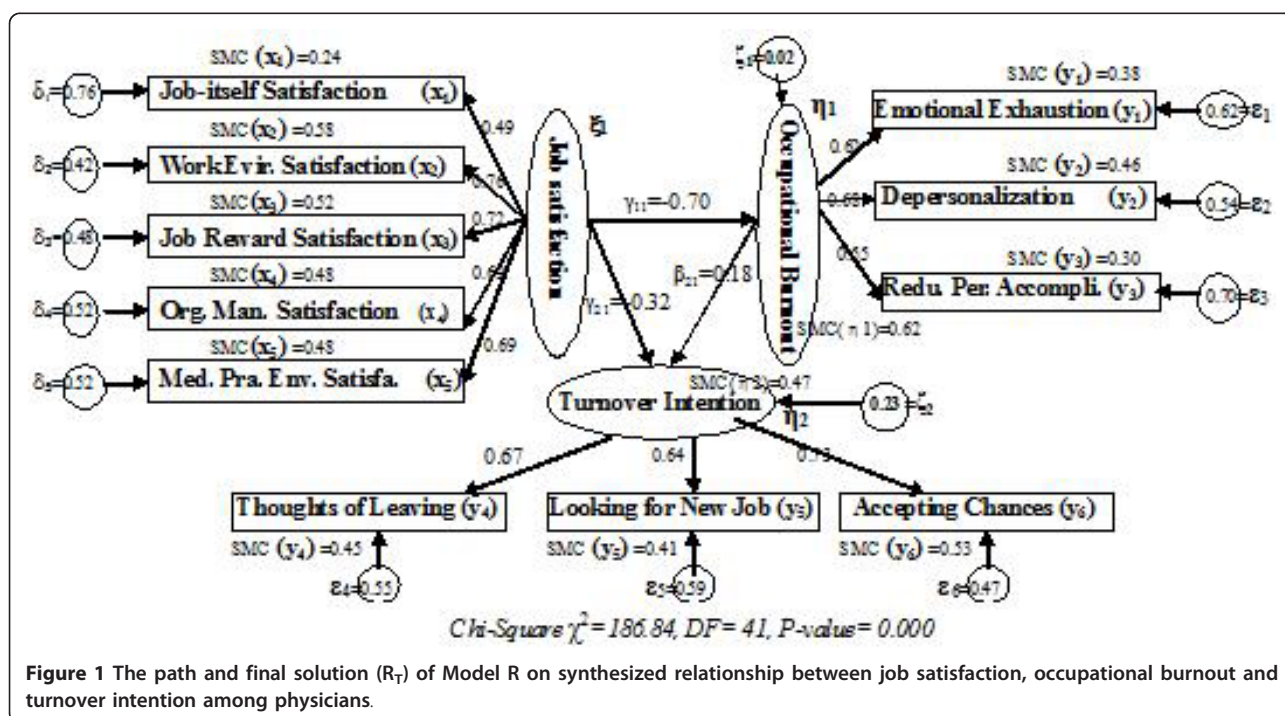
SMC $(x_1)$ =0.24

$\delta_1$=0.76 Job-itself Satisfaction $(x_1)$

SMC $(x_2)$ =0.58

$\delta_2$=0.42 WorkEvir. Satisfaction $(x_2)$

SMC $(x_3)$ =0.52

$\delta_3$=0.48 Job Reward Satisfaction $(x_3)$

SMC $(x_4)$ =0.48

$\delta_4$=0.52 Org. Man. Satisfaction $(x_4)$

SMC $(x_5)$ =0.48

$\delta_5$=0.52 Med. Pra. Env. Satisfa. $(x_5)$

0.49

0.76

0.72

0.6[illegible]

0.69

Job satisfaction

$\xi_1$

$\gamma_{11}$=−0.70

$\gamma_{21}$=0.32

$\beta_{21}$=0.18

$\zeta_1$=0.02

$\eta_1$

Occupational Burnout

SMC $(y_1)$ =0.38

Emotional Exhaustion $(y_1)$ 0.62 $\varepsilon_1$

0.6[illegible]

0.6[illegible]

SMC $(y_2)$ =0.46

Depersonalization $(y_2)$ 0.54 $\varepsilon_2$

0.55

SMC $(y_3)$ =0.30

Redu. Per. Accompli. $(y_3)$ 0.70 $\varepsilon_3$

SMC($\eta$1)=0.62

SMC($\eta$2)=0.47

Turnover Intention

$\eta_2$

0.23 $\zeta_2$

0.67

0.64

0.7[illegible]

Thoughts of Leaving $(y_4)$

SMC $(y_4)$ =0.45

$\varepsilon_4$=0.55

Looking for New Job $(y_5)$

SMC $(y_5)$ =0.41

$\varepsilon_5$=0.59

Accepting Chances $(y_6)$

SMC $(y_6)$ =0.53

$\varepsilon_6$=0.47

Chi-Square $\chi^2$= 186.84, DF= 41, P-value= 0.000

Figure 1 The path and final solution ($R_T$) of Model R on synthesized relationship between job satisfaction, occupational burnout and turnover intention among physicians.